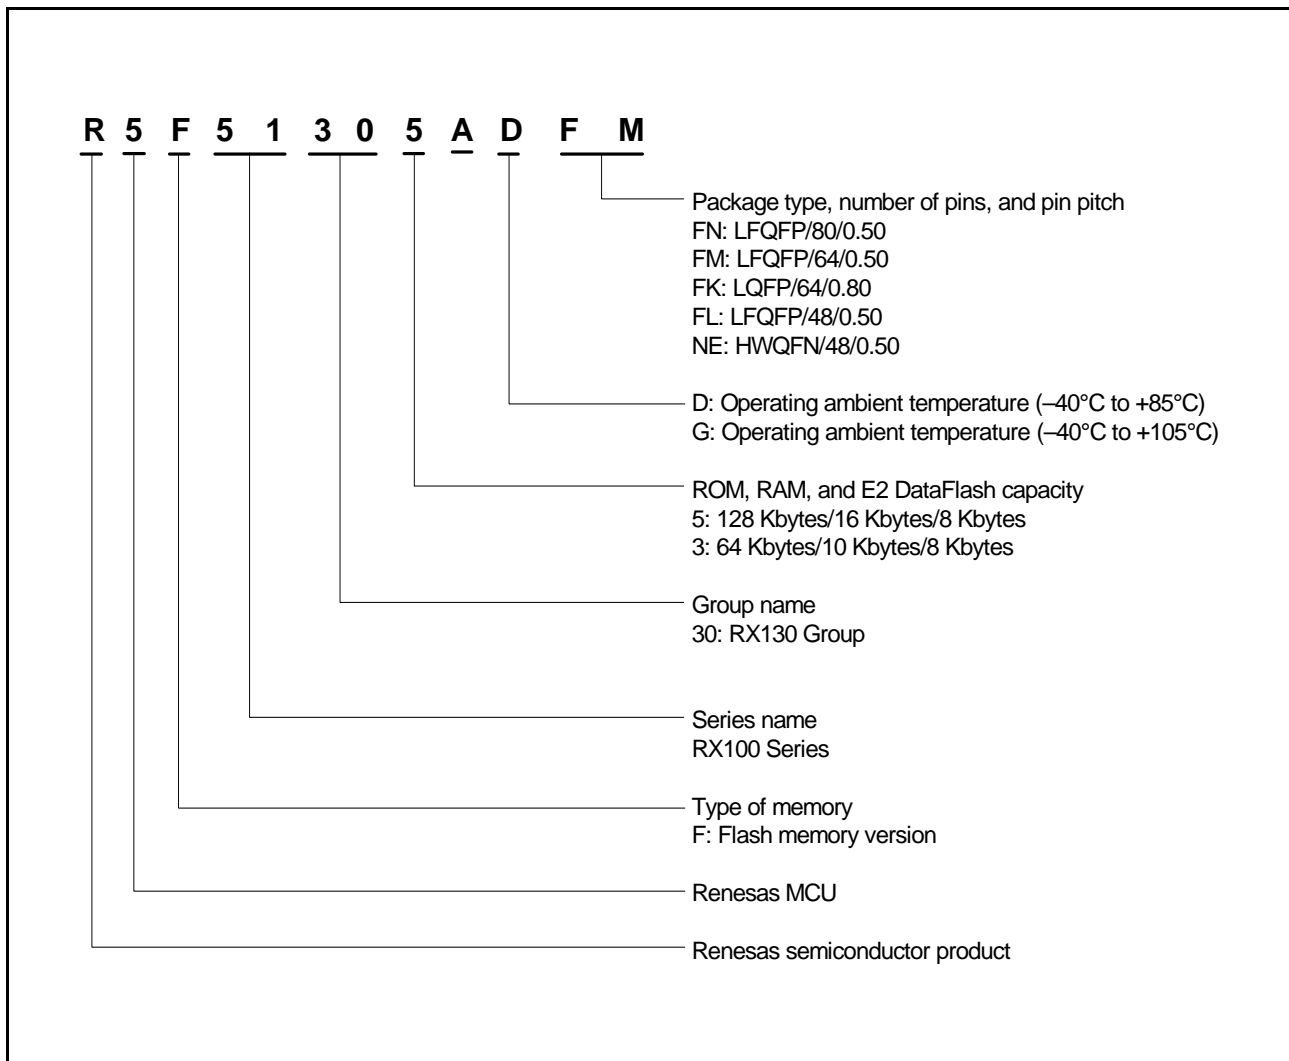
R 5 F 5 1 3 0 5 A D F M

Package type, number of pins, and pin pitch
FN: LFQFP/80/0.50
FM: LFQFP/64/0.50
FK: LQFP/64/0.80
FL: LFQFP/48/0.50
NE: HWQFN/48/0.50

D: Operating ambient temperature (–40°C to +85°C)
G: Operating ambient temperature (–40°C to +105°C)

ROM, RAM, and E2 DataFlash capacity
5: 128 Kbytes/16 Kbytes/8 Kbytes
3: 64 Kbytes/10 Kbytes/8 Kbytes

Group name
30: RX130 Group

Series name
RX100 Series

Type of memory
F: Flash memory version

Renesas MCU

Renesas semiconductor product